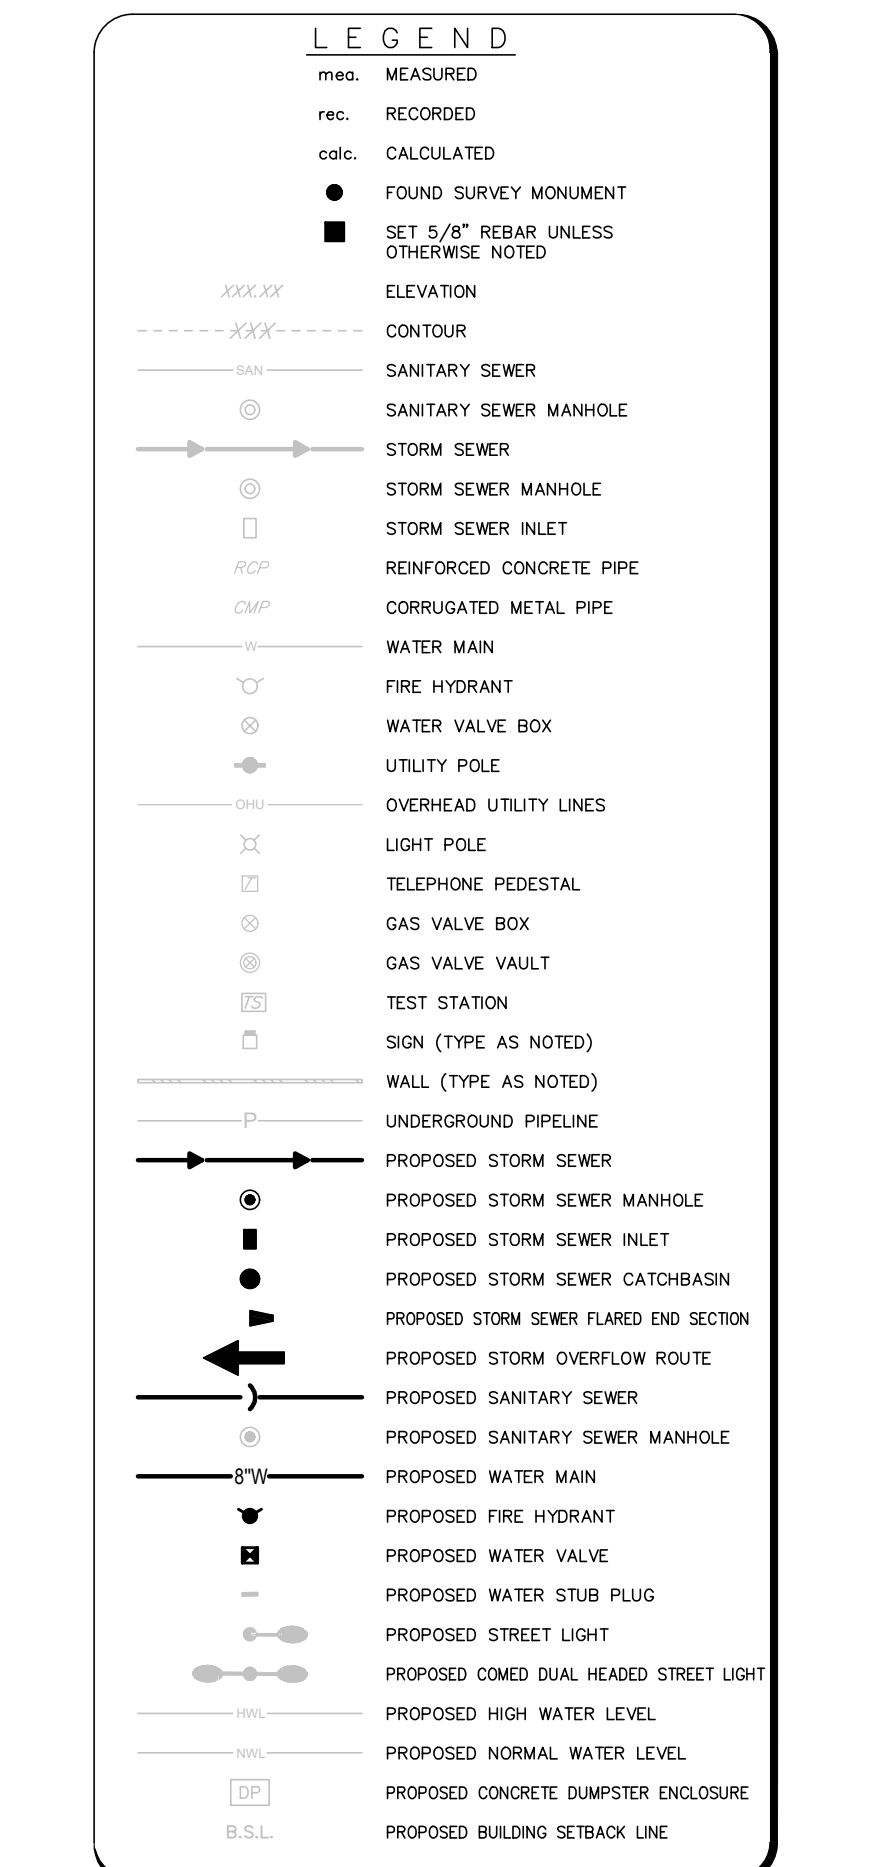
LEGEND

| | |
|---|---|
| mea. | MEASURED |
| rec. | RECORDED |
| calc. | CALCULATED |
| | FOUND SURVEY MONUMENT |
| | SET 5/8" REBAR UNLESS OTHERWISE NOTED |
| XXX.XX | ELEVATION |
| XXX | CONTOUR |
| SAN | SANITARY SEWER |
| | SANITARY SEWER MANHOLE |
| | STORM SEWER |
| | STORM SEWER MANHOLE |
| | STORM SEWER INLET |
| RCP | REINFORCED CONCRETE PIPE |
| CMP | CORRUGATED METAL PIPE |
| W | WATER MAIN |
| | FIRE HYDRANT |
| | WATER VALVE BOX |
| | UTILITY POLE |
| OHU | OVERHEAD UTILITY LINES |
| | LIGHT POLE |
| | TELEPHONE PEDESTAL |
| | GAS VALVE BOX |
| | GAS VALVE VAULT |
| TS | TEST STATION |
| | SIGN (TYPE AS NOTED) |
| | WALL (TYPE AS NOTED) |
| P | UNDERGROUND PIPELINE |
| | PROPOSED STORM SEWER |
| | PROPOSED STORM SEWER MANHOLE |
| | PROPOSED STORM SEWER INLET |
| | PROPOSED STORM SEWER CATCHBASIN |
| | PROPOSED STORM SEWER FLARED END SECTION |
| | PROPOSED STORM OVERFLOW ROUTE |
| | PROPOSED SANITARY SEWER |
| | PROPOSED SANITARY SEWER MANHOLE |
| 8"W | PROPOSED WATER MAIN |
| | PROPOSED FIRE HYDRANT |
| | PROPOSED WATER VALVE |
| | PROPOSED WATER STUB PLUG |
| | PROPOSED STREET LIGHT |
| | PROPOSED COMED DUAL HEADED STREET LIGHT |
| HWL | PROPOSED HIGH WATER LEVEL |
| NWL | PROPOSED NORMAL WATER LEVEL |
| DP | PROPOSED CONCRETE DUMPSTER ENCLOSURE |
| B.S.L. | PROPOSED BUILDING SETBACK LINE |